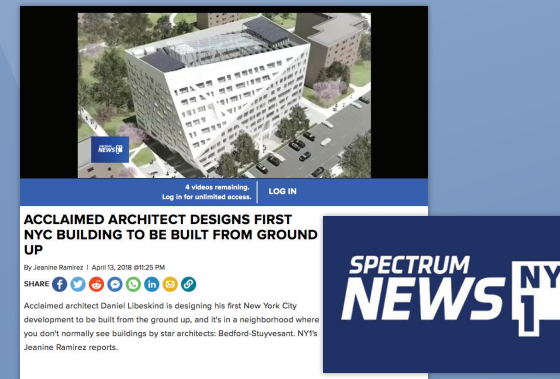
SPECTRUM NEWS NY1

4 videos remaining. Log in for unlimited access.

LOG IN

ACCLAIMED ARCHITECT DESIGNS FIRST NYC BUILDING TO BE BUILT FROM GROUND UP

By Jeanine Ramirez | April 13, 2018 @11:25 PM

SHARE

Acclaimed architect Daniel Libeskind is designing his first New York City development to be built from the ground up, and it's in a neighborhood where you don't normally see buildings by star architects: Bedford-Stuyvesant. NY1's Jeanine Ramirez reports.

SPECTRUM NEWS NY 1